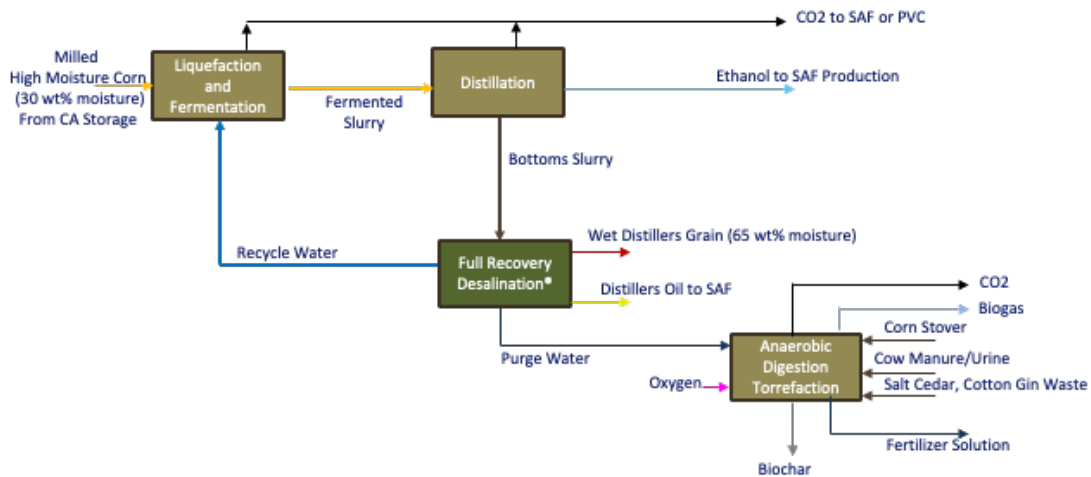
CO2 to SAF or PVC

Milled
High Moisture Corn
(30 wt% moisture)
From CA Storage

Liquefaction and Fermentation

Fermented Slurry

Distillation

Ethanol to SAF Production

Bottoms Slurry

Recycle Water

Full Recovery Desalination®

Wet Distillers Grain (65 wt% moisture)

Distillers Oil to SAF

CO2

Biogas

Corn Stover

Cow Manure/Urine

Salt Cedar, Cotton Gin Waste

Purge Water

Oxygen

Anaerobic Digestion Torrefaction

Fertilizer Solution

Biochar